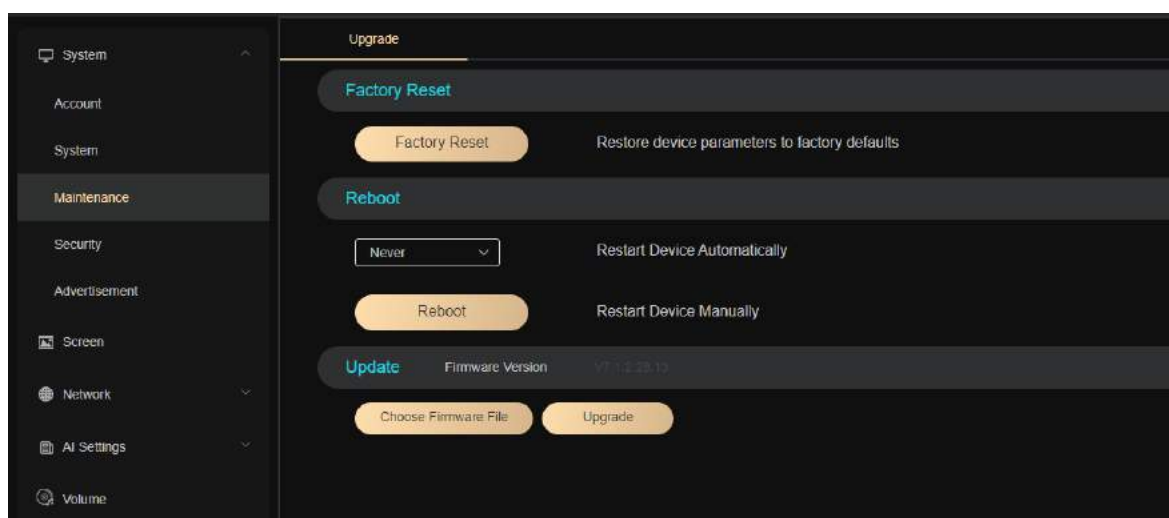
System
Account
System
Maintenance
Security
Advertisement
Screen
Network
AI Settings
Volume

Upgrade

Factory Reset

Factory Reset
Restore device parameters to factory defaults

Reboot

Never
Restart Device Automatically

Reboot
Restart Device Manually

Update
Firmware Version
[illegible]

Choose Firmware File
Upgrade